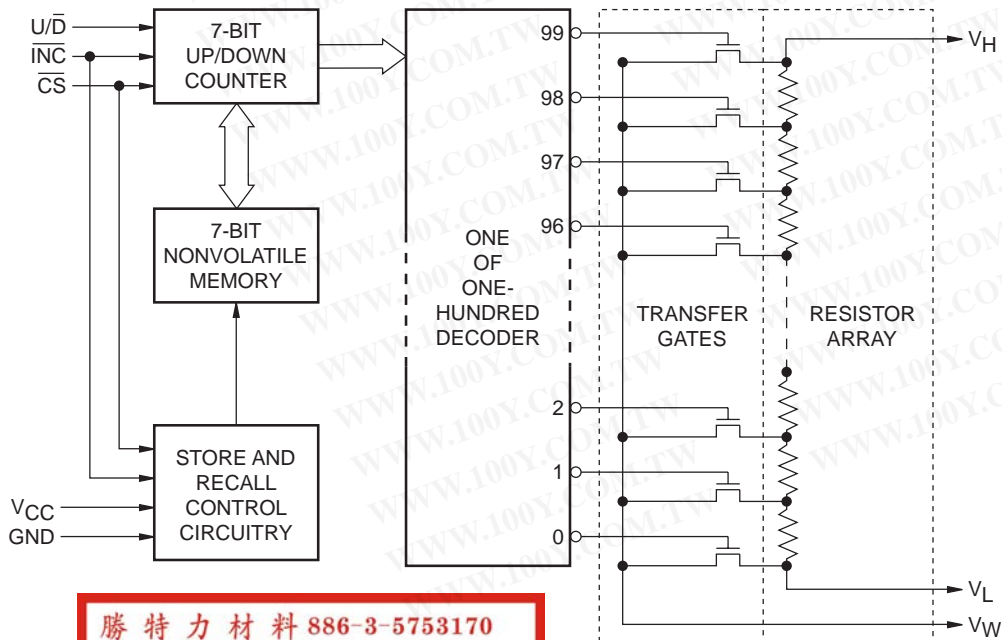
U/$\overline{D}$
$\overline{INC}$
$\overline{CS}$

7-BIT UP/DOWN COUNTER

7-BIT NONVOLATILE MEMORY

STORE AND RECALL CONTROL CIRCUITRY

$V_{CC}$
GND

ONE OF ONE-HUNDRED DECODER

99
98
97
96
2
1
0

TRANSFER GATES

RESISTOR ARRAY

$V_H$
$V_L$
$V_W$

勝特力材料 886-3-5753170

WWW.100Y.COM.TW